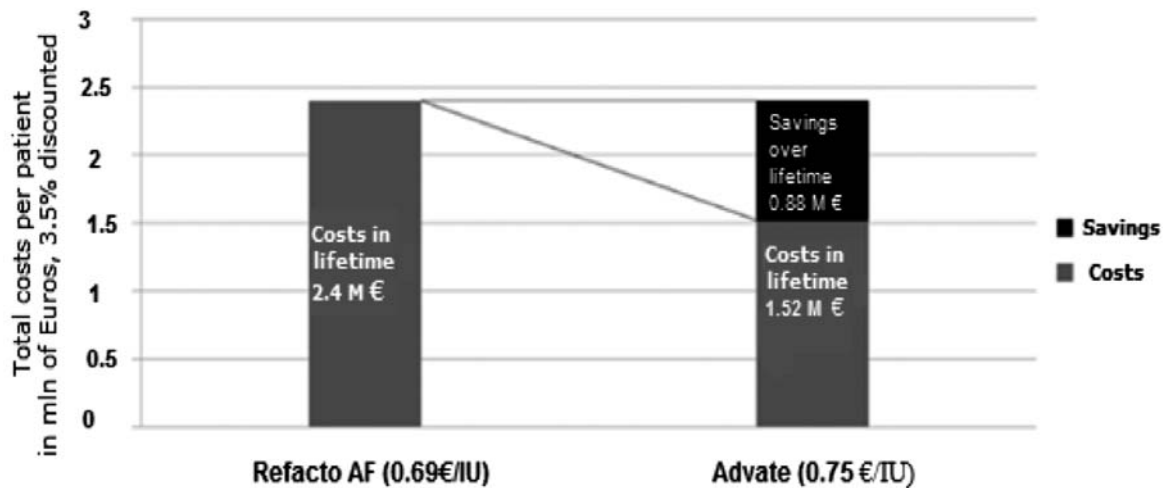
Total costs per patient in mln of Euros, 3.5% discounted

3
2.5
2
1.5
1
0.5
0

Costs in lifetime 2.4 M €

Savings over lifetime 0.88 M €

Costs in lifetime 1.52 M €

Savings
Costs

Refacto AF (0.69€/IU)
Advate (0.75 €/IU)